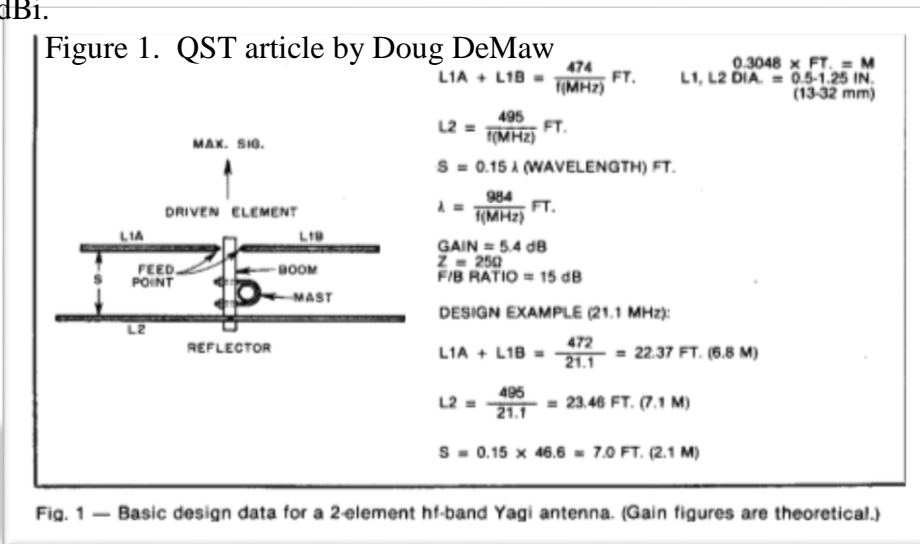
dBi.

Figure 1. QST article by Doug DeMaw

$L1A + L1B = \frac{474}{f(MHz)}$ FT.

$0.3048 \times$ FT. = M
L1, L2 DIA. = 0.5-1.25 IN. (13-32 mm)

$L2 = \frac{495}{f(MHz)}$ FT.

S = 0.15 λ (WAVELENGTH) FT.

$\lambda = \frac{984}{f(MHz)}$ FT.

GAIN = 5.4 dB
Z = 25Ω
F/B RATIO = 15 dB

DESIGN EXAMPLE (21.1 MHz):

$L1A + L1B = \frac{472}{21.1} = 22.37$ FT. (6.8 M)

$L2 = \frac{495}{21.1} = 23.46$ FT. (7.1 M)

$S = 0.15 \times 46.6 = 7.0$ FT. (2.1 M)

MAX. SIG.

DRIVEN ELEMENT

L1A

L1B

S

FEED POINT

BOOM

MAST

L2

REFLECTOR

Fig. 1 — Basic design data for a 2-element hf-band Yagi antenna. (Gain figures are theoretical.)